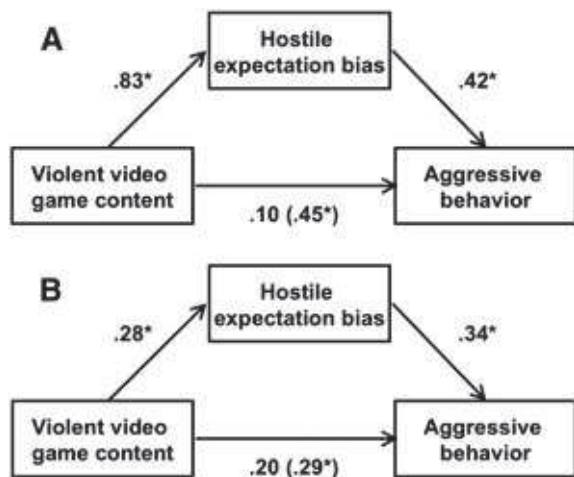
A

Hostile expectation bias

.83*

.42*

Violent video game content

Aggressive behavior

.10 (.45*)

B

Hostile expectation bias

.28*

.34*

Violent video game content

Aggressive behavior

.20 (.29*)